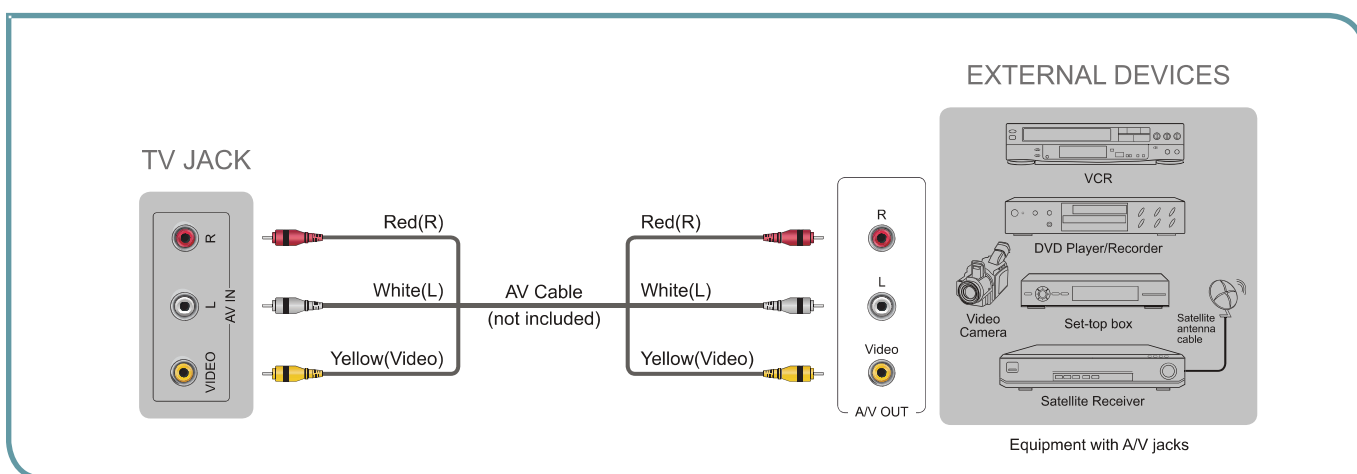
EXTERNAL DEVICES

TV JACK

R
L
AV IN
VIDEO

Red(R)
White(L)
Yellow(Video)

AV Cable
(not included)

Red(R)
White(L)
Yellow(Video)

R
L
Video
A/V OUT

VCR
DVD Player/Recorder
Video Camera
Set-top box
Satellite antenna cable
Satellite Receiver

Equipment with A/V jacks